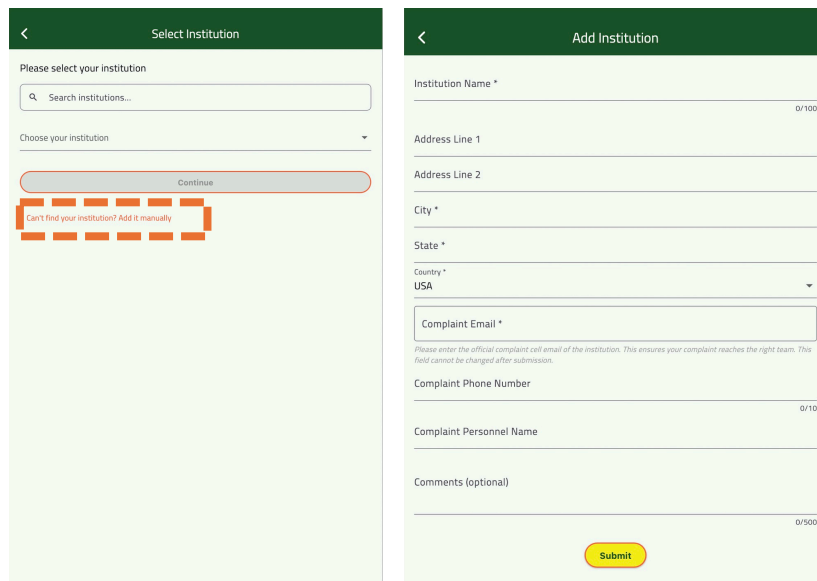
Select Institution

Please select your institution

Search institutions...

Choose your institution

Continue

Can't find your institution? Add it manually

Add Institution

Institution Name *

0/100

Address Line 1

Address Line 2

City *

State *

Country *
USA

Complaint Email *

Please enter the official complaint cell email of the institution. This ensures your complaint reaches the right team. This field cannot be changed after submission.

Complaint Phone Number

0/10

Complaint Personnel Name

Comments (optional)

0/500

Submit